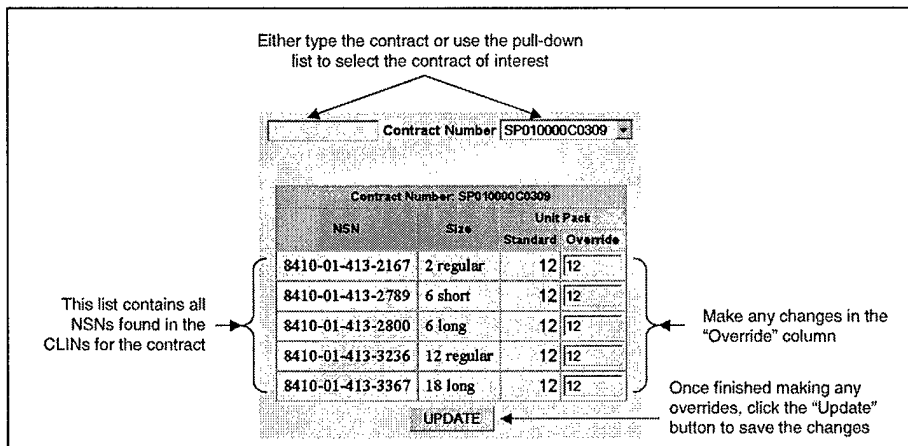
Either type the contract or use the pull-down list to select the contract of interest

Contract Number SP010000C0309

| Contract Number: SP010000C0309 | | | |
|---|---|---|---|
| NSN | Size | Unit Pack Standard | Unit Pack Override |
| 8410-01-413-2167 | 2 regular | 12 | 12 |
| 8410-01-413-2789 | 6 short | 12 | 12 |
| 8410-01-413-2800 | 6 long | 12 | 12 |
| 8410-01-413-3236 | 12 regular | 12 | 12 |
| 8410-01-413-3367 | 18 long | 12 | 12 |

This list contains all NSNs found in the CLINs for the contract

Make any changes in the "Override" column

UPDATE

Once finished making any overrides, click the "Update" button to save the changes